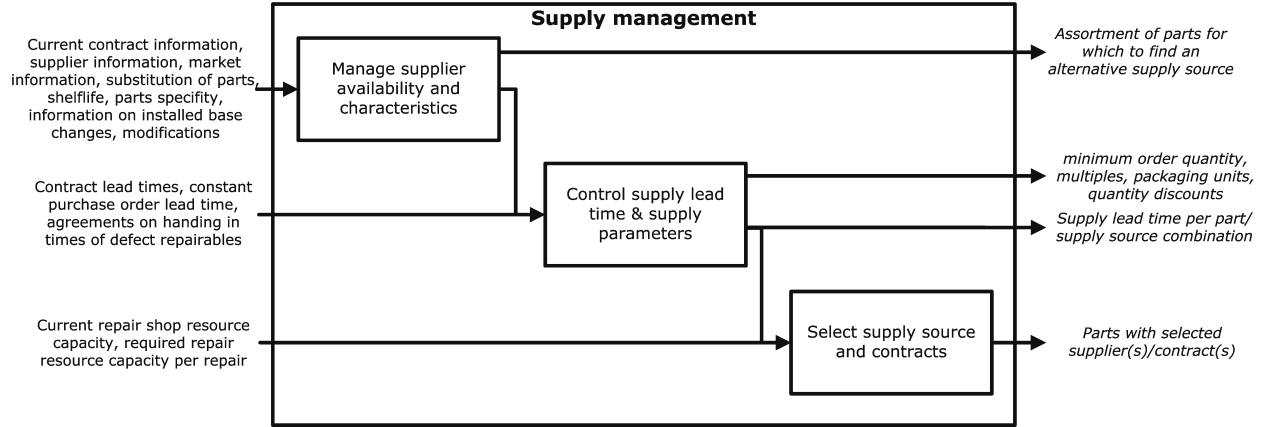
Supply management

Current contract information, supplier information, market information, substitution of parts, shelflife, parts specifity, information on installed base changes, modifications

Manage supplier availability and characteristics

Assortment of parts for which to find an alternative supply source

Contract lead times, constant purchase order lead time, agreements on handing in times of defect repairables

Control supply lead time & supply parameters

minimum order quantity, multiples, packaging units, quantity discounts

Supply lead time per part/ supply source combination

Current repair shop resource capacity, required repair resource capacity per repair

Select supply source and contracts

Parts with selected supplier(s)/contract(s)